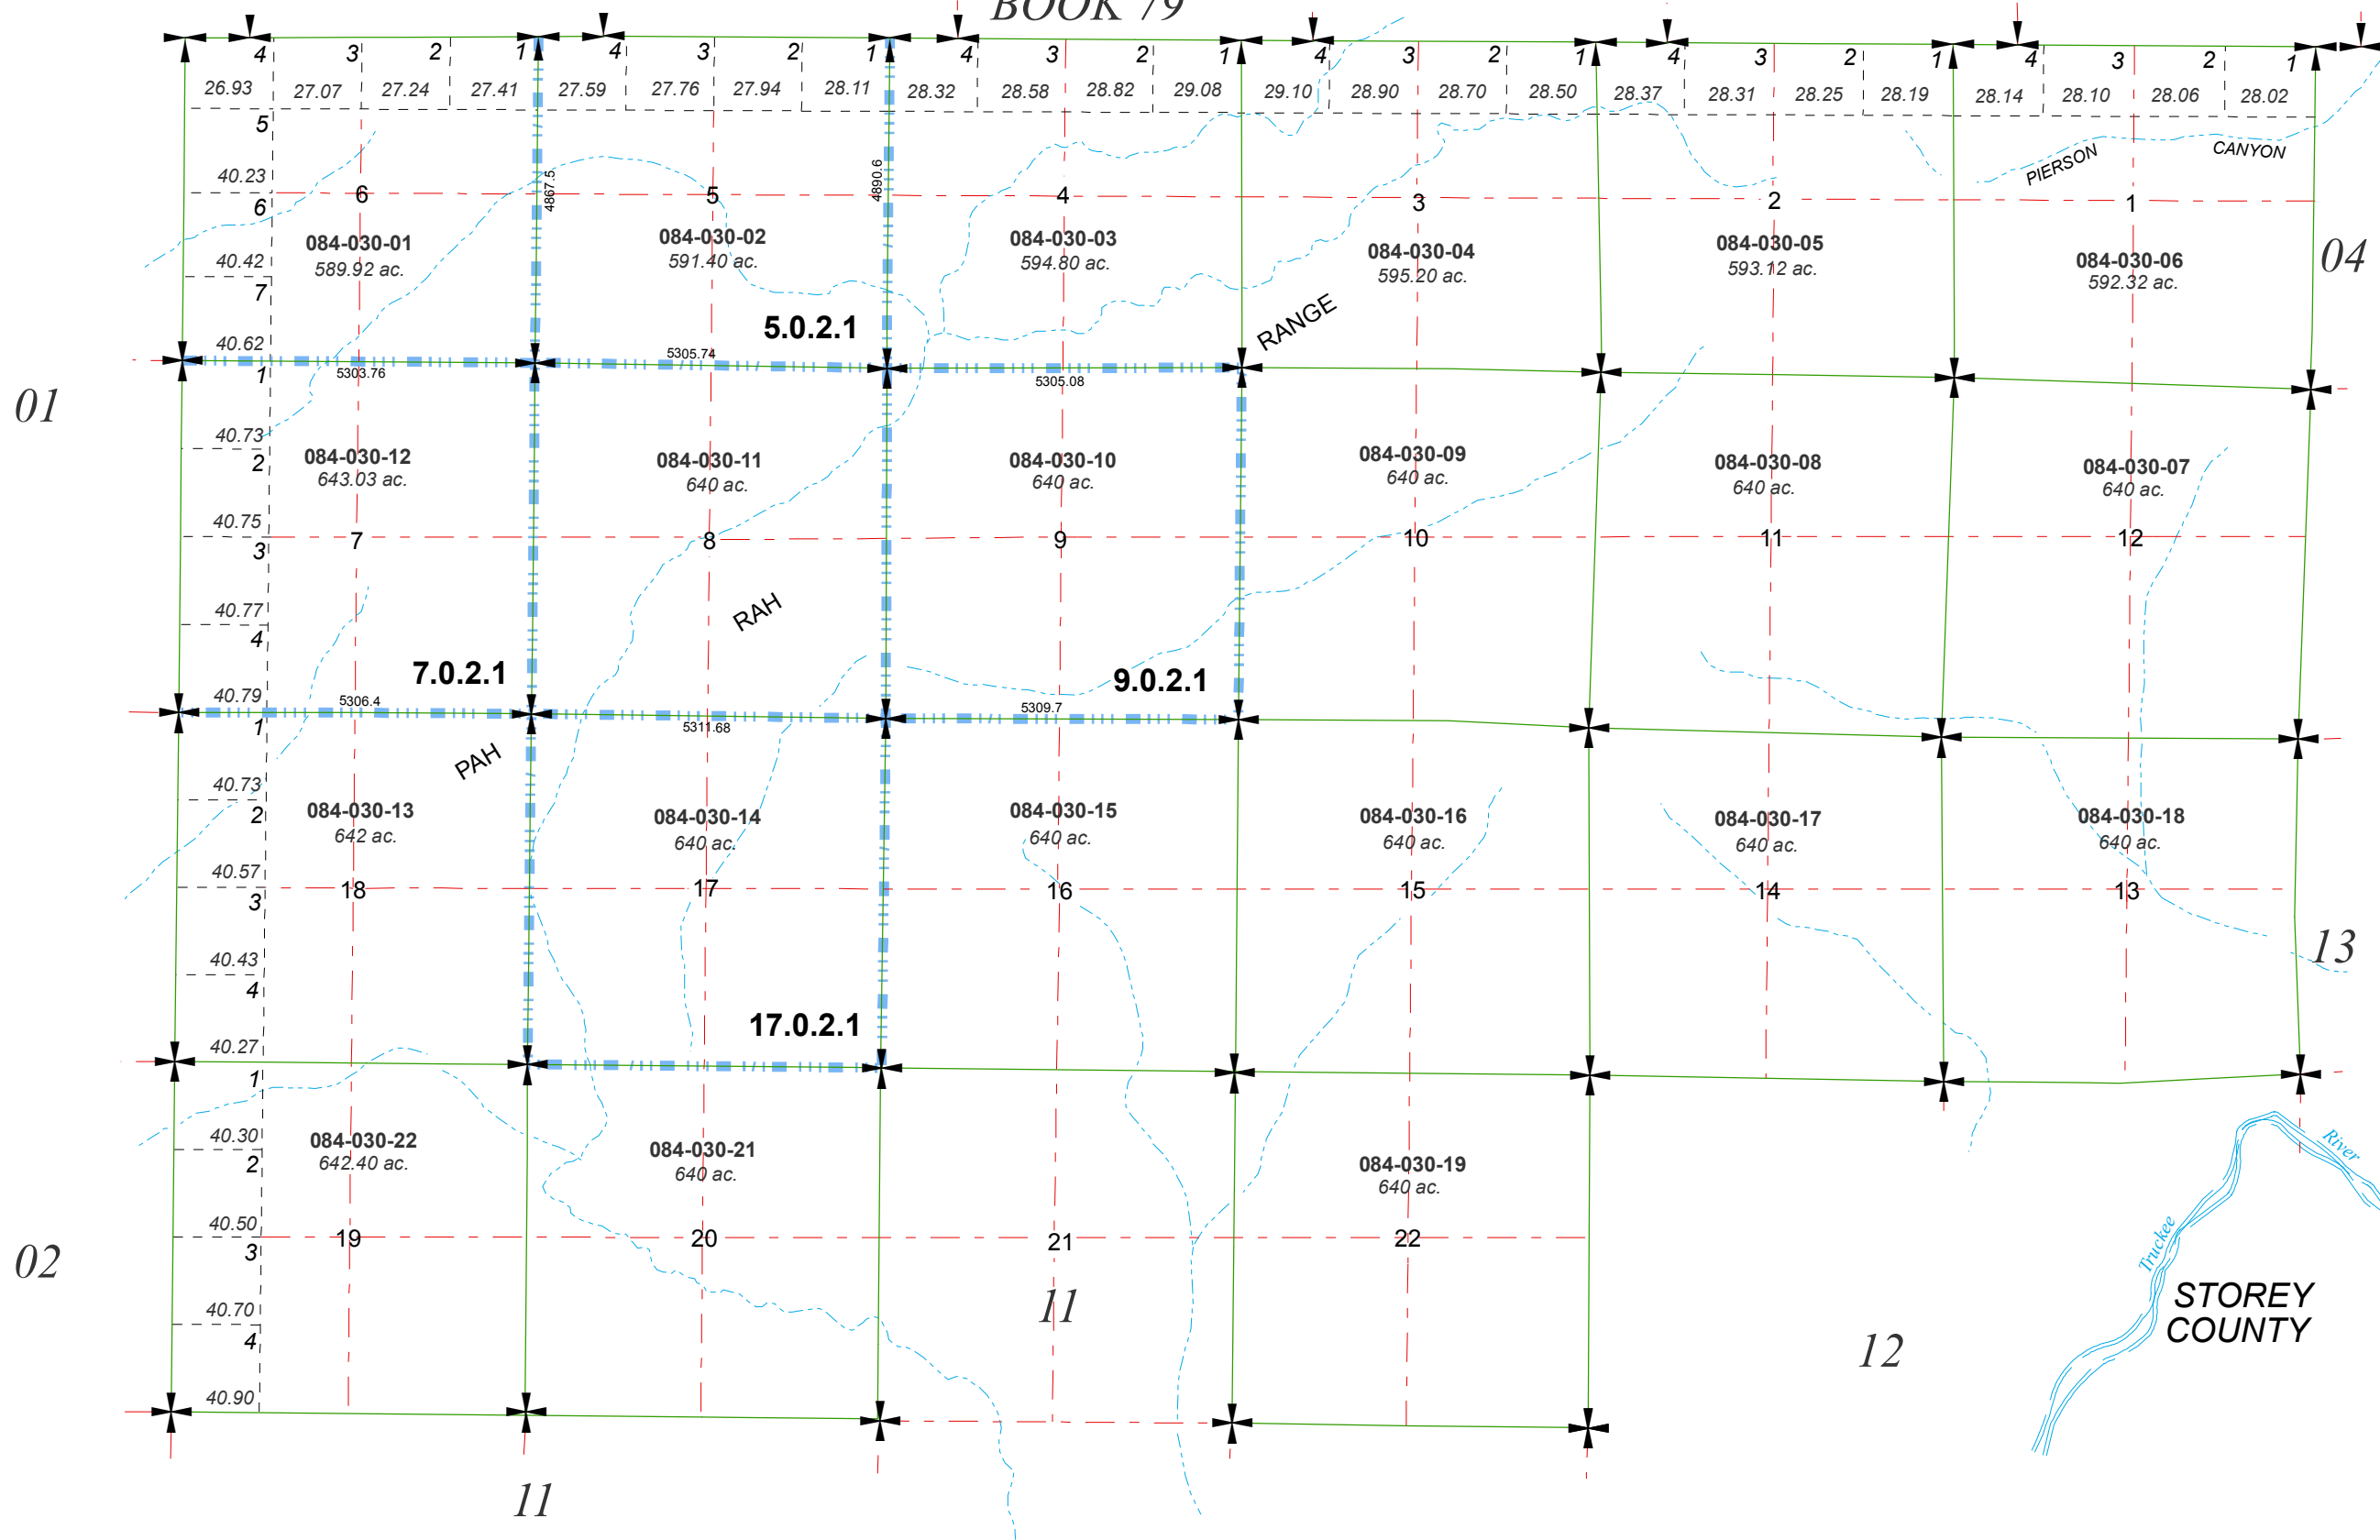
BOOK 79

4 3 2 1 4 3 2 1 4 3 2 1 4 3 2 1 4 3 2 1 4 3 2 1

26.93 27.07 27.24 27.41 27.59 27.76 27.94 28.11 28.32 28.58 28.82 29.08 29.10 28.90 28.70 28.50 28.37 28.31 28.25 28.19 28.14 28.10 28.06 28.02

5
40.23
6
6 5 4 3 2 1
4867.5
4890.6
PIERSON CANYON

084-030-01
589.92 ac.
084-030-02
591.40 ac.
084-030-03
594.80 ac.
084-030-04
595.20 ac.
084-030-05
593.12 ac.
084-030-06
592.32 ac.
04

40.42
7
5.0.2.1
RANGE
40.62
1
5305.74
5303.76
5305.08
01

40.73
2
084-030-12
643.03 ac.
084-030-11
640 ac.
084-030-10
640 ac.
084-030-09
640 ac.
084-030-08
640 ac.
084-030-07
640 ac.

40.75
3
7 8 9 10 11 12

40.77
4
RAH
7.0.2.1
9.0.2.1
40.79
1
5306.4
5311.68
5309.7
PAH

40.73
2
084-030-13
642 ac.
084-030-14
640 ac.
084-030-15
640 ac.
084-030-16
640 ac.
084-030-17
640 ac.
084-030-18
640 ac.

40.57
3
18 17 16 15 14 13
13
40.43
4
17.0.2.1
40.27
1

40.30
2
084-030-22
642.40 ac.
084-030-21
640 ac.
084-030-19
640 ac.
River
Truckee

40.50
3
19 20 21 22
40.70
4
11
12
STOREY COUNTY
02
40.90
11